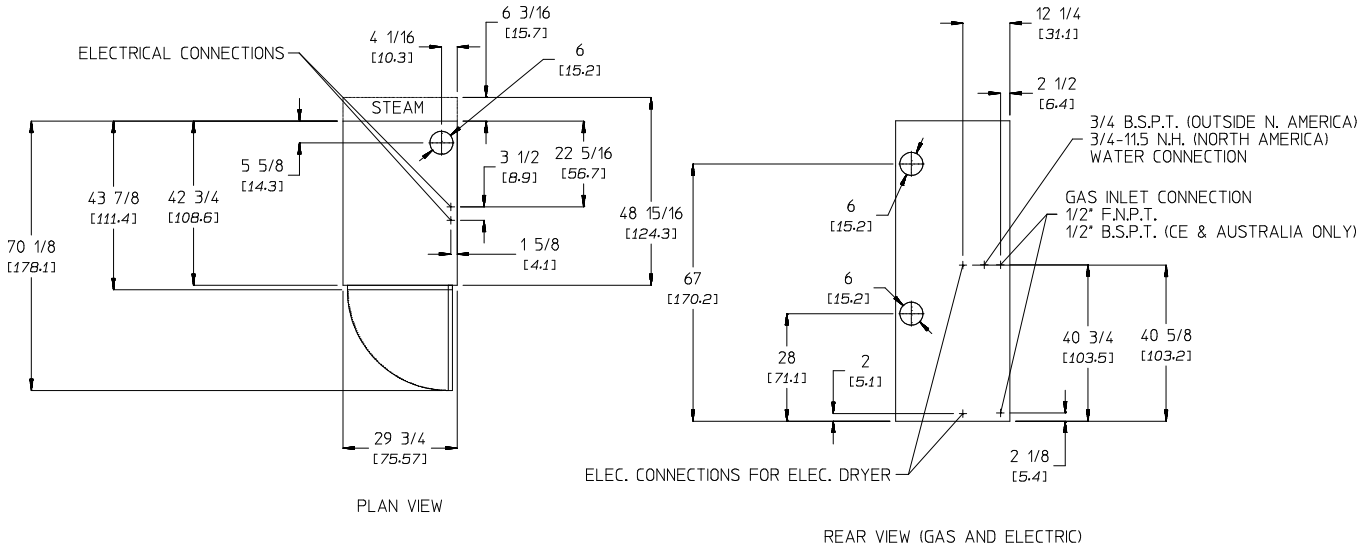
ELECTRICAL CONNECTIONS

4 1/16
[10.3]

6 3/16
[15.7]

6
[15.2]

STEAM

5 5/8
[14.3]

3 1/2
[8.9]

22 5/16
[56.7]

43 7/8
[111.4]

42 3/4
[108.6]

70 1/8
[178.1]

48 15/16
[124.3]

1 5/8
[4.1]

29 3/4
[75.57]

PLAN VIEW

12 1/4
[31.1]

2 1/2
[6.4]

3/4 B.S.P.T. (OUTSIDE N. AMERICA)
3/4-11.5 N.H. (NORTH AMERICA)
WATER CONNECTION

GAS INLET CONNECTION
1/2" F.N.P.T.
1/2" B.S.P.T. (CE & AUSTRALIA ONLY)

6
[15.2]

67
[170.2]

6
[15.2]

28
[71.1]

2
[5.1]

40 3/4
[103.5]

40 5/8
[103.2]

2 1/8
[5.4]

ELEC. CONNECTIONS FOR ELEC. DRYER

REAR VIEW (GAS AND ELECTRIC)